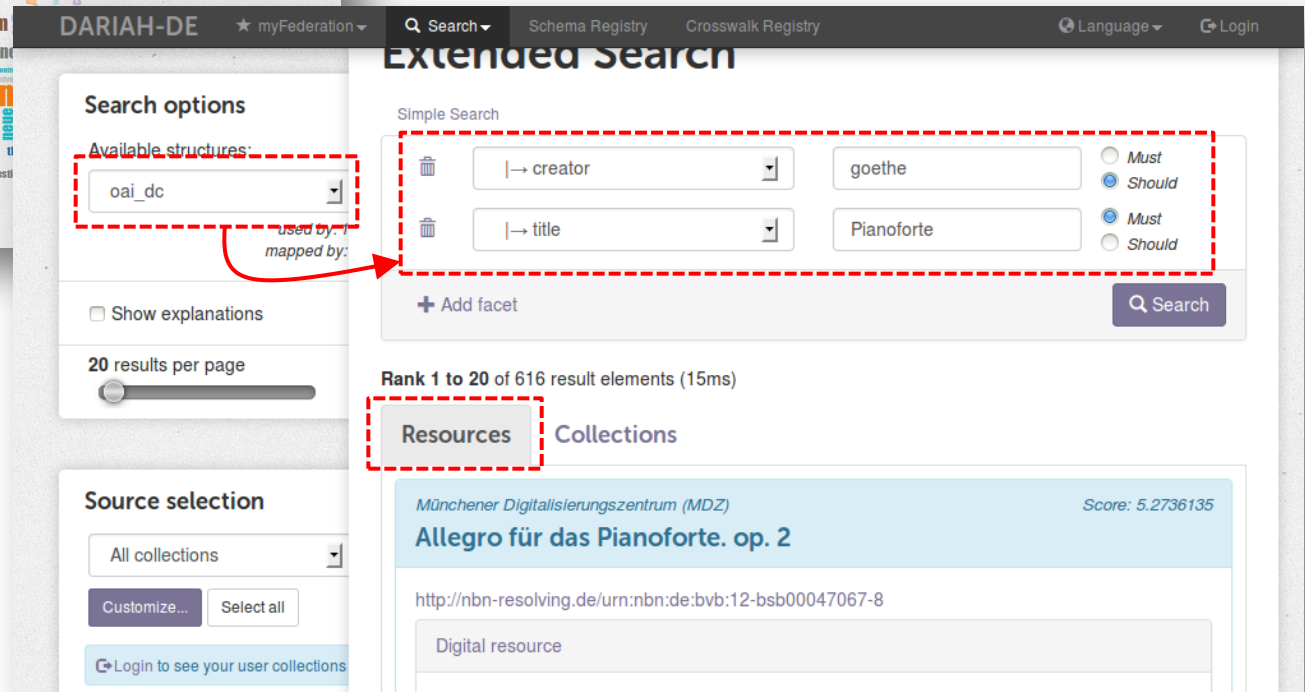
DARIAH-DE ★ myFederation Search Schema Registry Crosswalk Registry Language Login

Extended Search

Search options

Available structures:

oai_dc

used by: 1
mapped by:

Show explanations

20 results per page

Source selection

All collections

Customize... Select all

Login to see your user collections

Simple Search

|→ creator goethe Must Should

|→ title Pianoforte Must Should

Add facet Search

Rank 1 to 20 of 616 result elements (15ms)

Resources Collections

Münchener Digitalisierungszentrum (MDZ) Score: 5.2736135

Allegro für das Pianoforte. op. 2

http://nbn-resolving.de/urn:nbn:de:bvb:12-bsb00047067-8

Digital resource